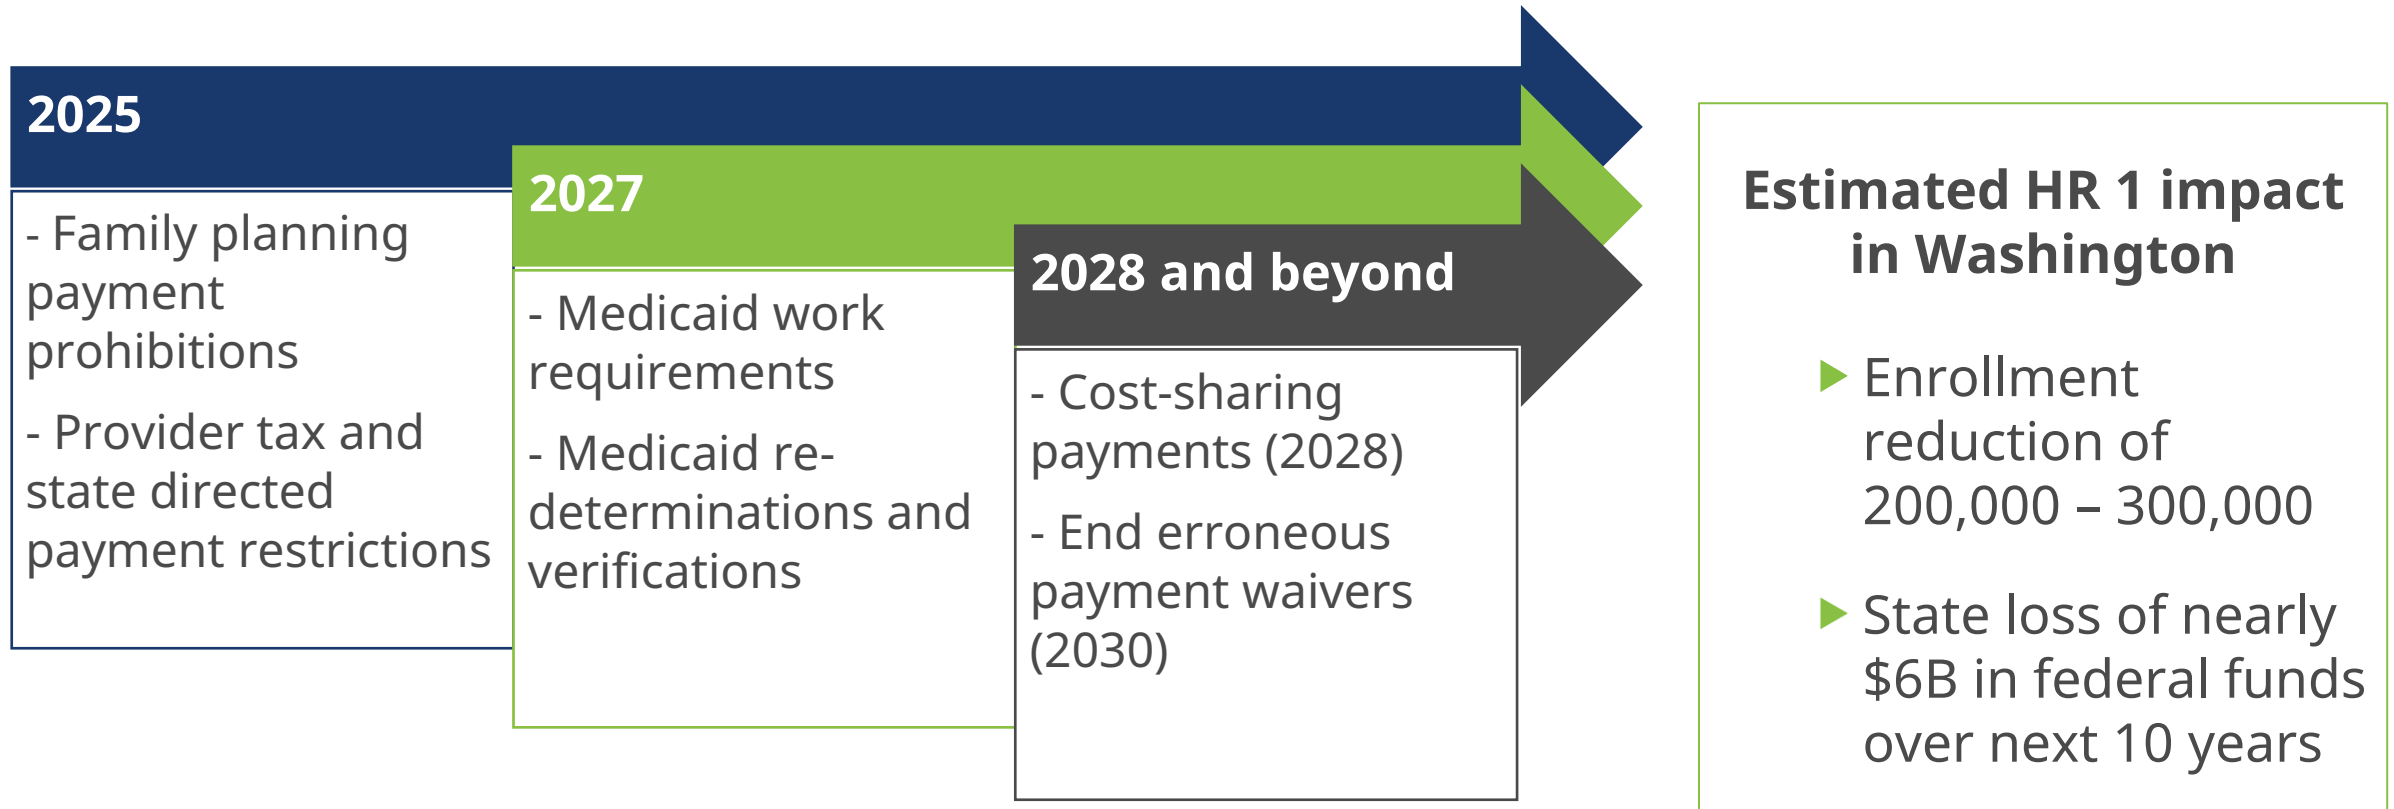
2025

- Family planning payment prohibitions

- Provider tax and state directed payment restrictions

2027

- Medicaid work requirements

- Medicaid re-determinations and verifications

2028 and beyond

- Cost-sharing payments (2028)

- End erroneous payment waivers (2030)

Estimated HR 1 impact in Washington

Enrollment reduction of 200,000 – 300,000

State loss of nearly \$6B in federal funds over next 10 years